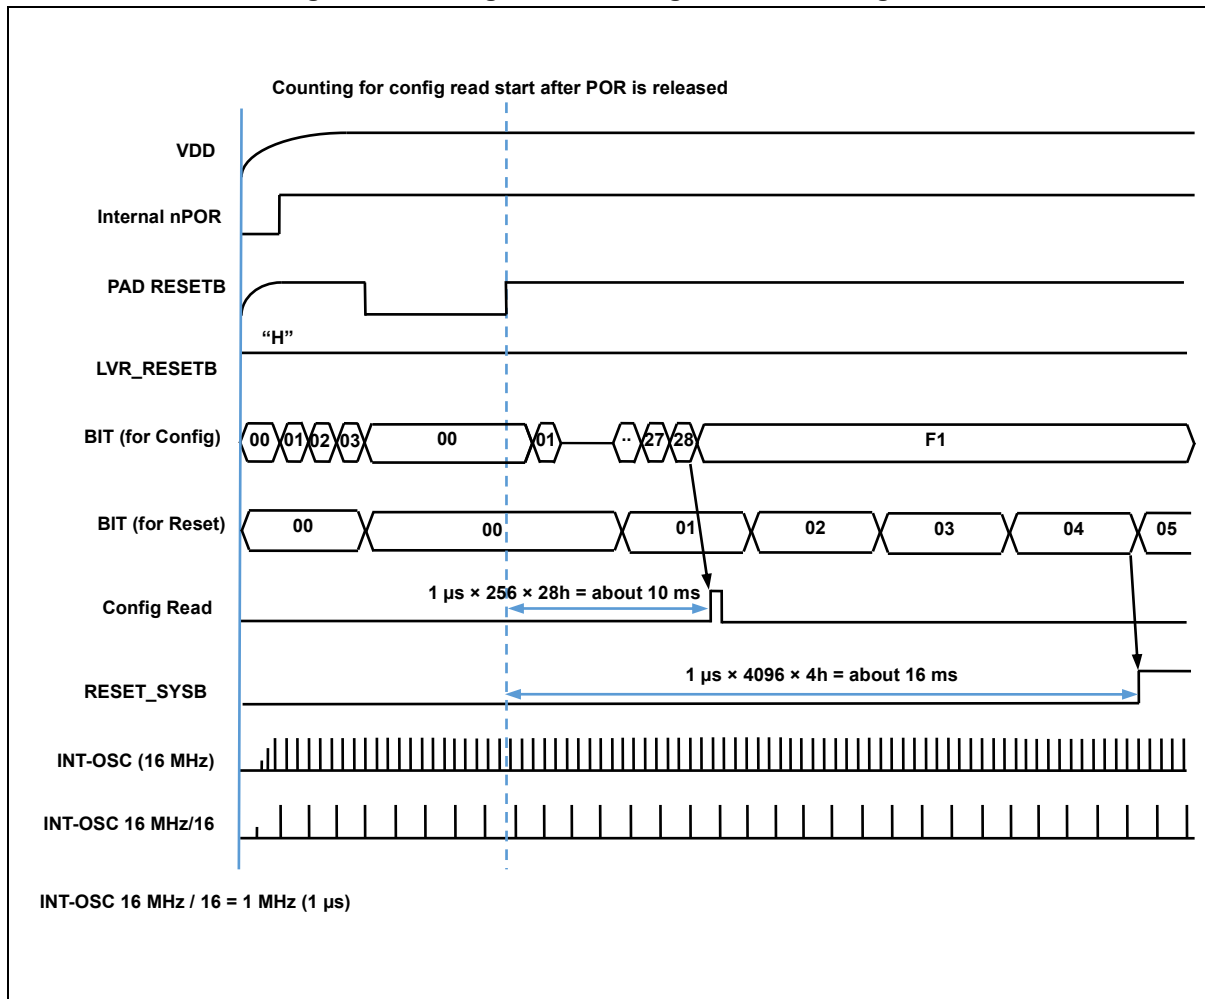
Counting for config read start after POR is released

VDD

Internal nPOR

PAD RESETB

"H"

LVR_RESETB

BIT (for Config)

00 01 02 03 00 01 .. 27 28 F1

BIT (for Reset)

00 00 01 02 03 04 05

1 µs × 256 × 28h = about 10 ms

Config Read

1 µs × 4096 × 4h = about 16 ms

RESET_SYSB

INT-OSC (16 MHz)

INT-OSC 16 MHz/16

INT-OSC 16 MHz / 16 = 1 MHz (1 µs)